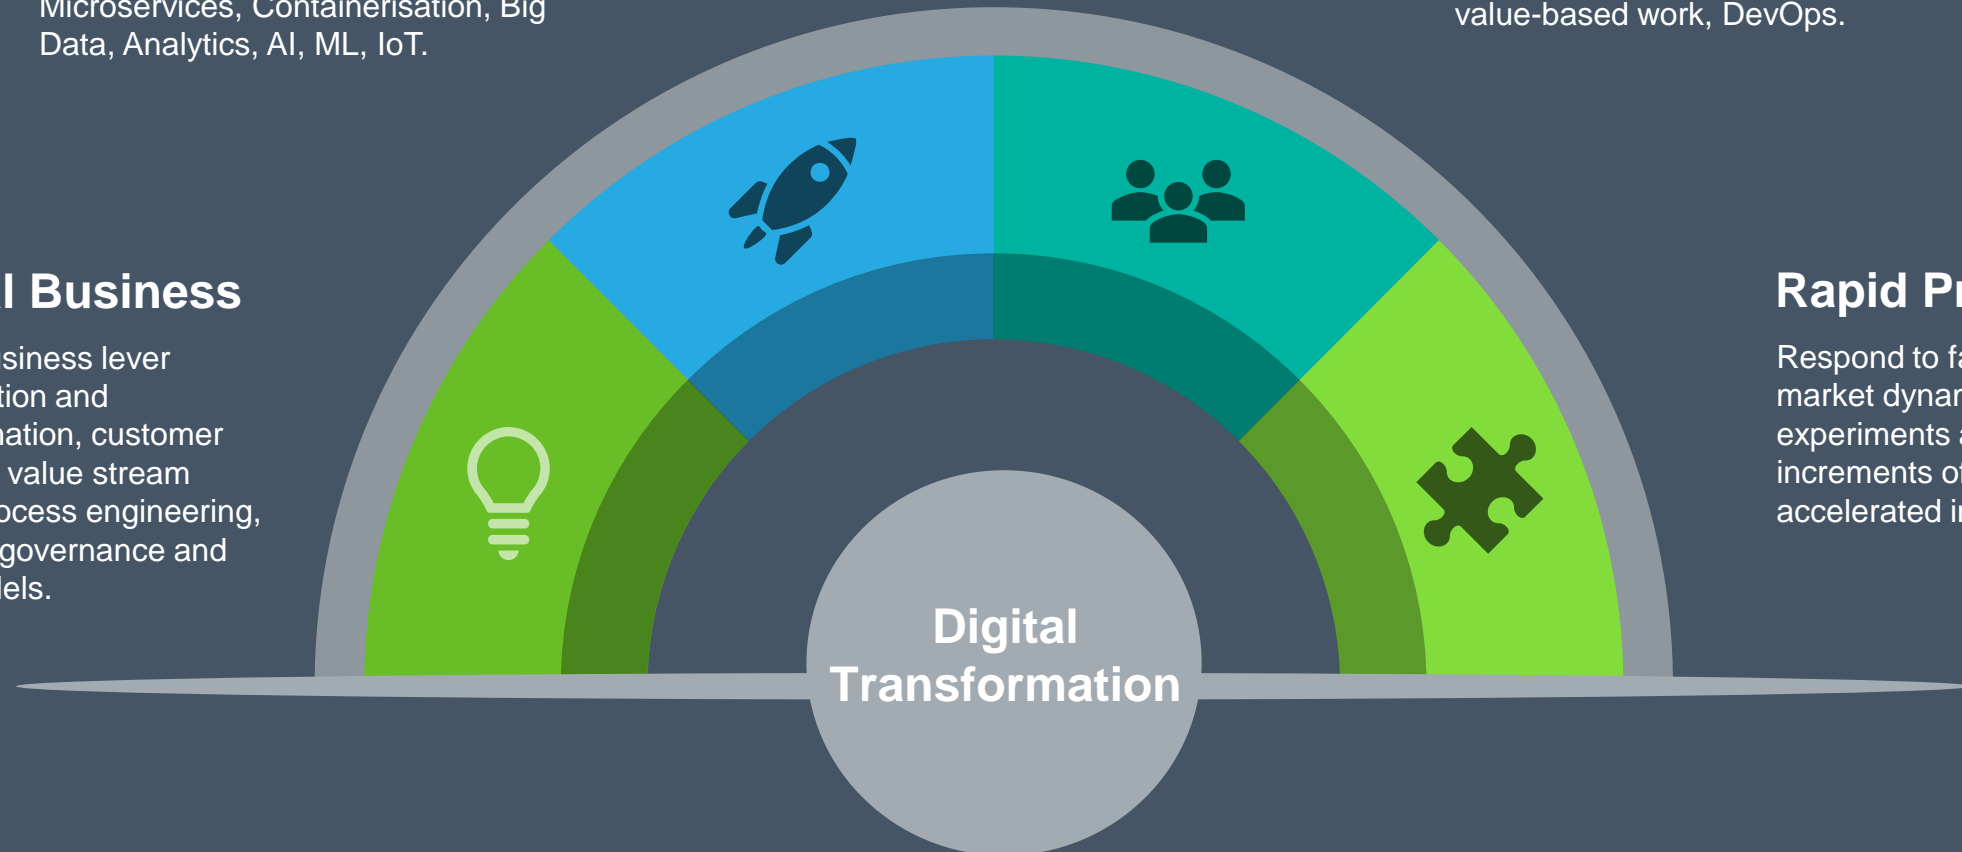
Microservices, Containerisation, Big Data, Analytics, AI, ML, IoT.

value-based work, DevOps.

l Business

siness lever
tion and
nation, customer
value stream
ocess engineering,
governance and
lels.

Rapid Pr

Respond to fa
market dynar
experiments a
increments of
accelerated i

Digital Transformation